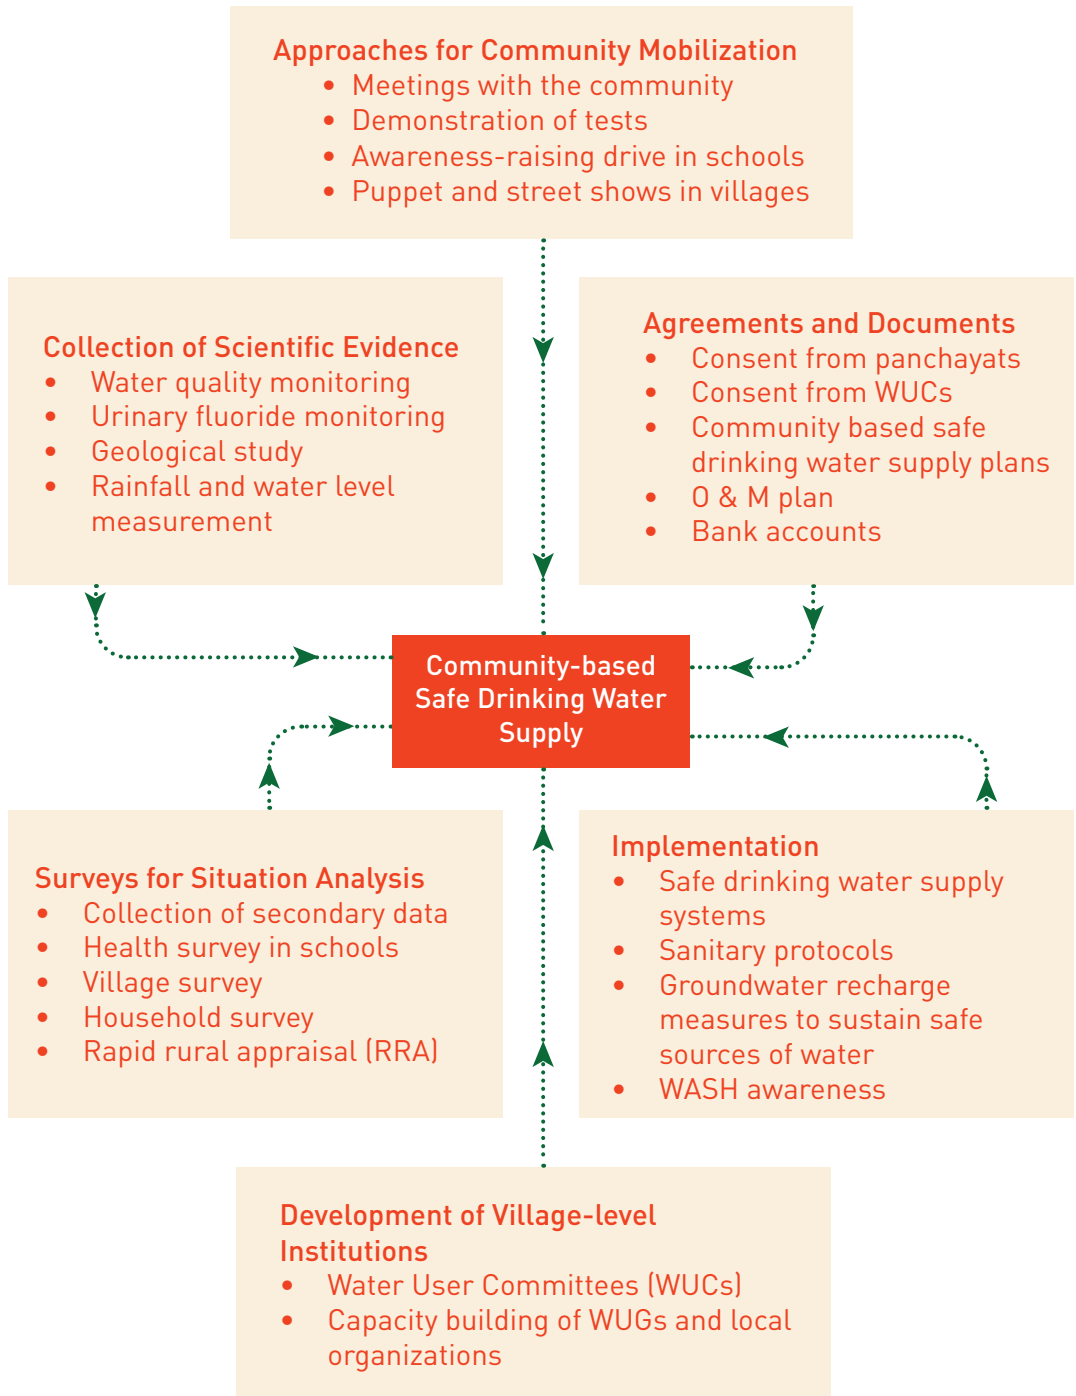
Approaches for Community Mobilization
• Meetings with the community
• Demonstration of tests
• Awareness-raising drive in schools
• Puppet and street shows in villages

Collection of Scientific Evidence
• Water quality monitoring
• Urinary fluoride monitoring
• Geological study
• Rainfall and water level measurement

Agreements and Documents
• Consent from panchayats
• Consent from WUCs
• Community based safe drinking water supply plans
• O & M plan
• Bank accounts

Community-based Safe Drinking Water Supply

Surveys for Situation Analysis
• Collection of secondary data
• Health survey in schools
• Village survey
• Household survey
• Rapid rural appraisal (RRA)

Implementation
• Safe drinking water supply systems
• Sanitary protocols
• Groundwater recharge measures to sustain safe sources of water
• WASH awareness

Development of Village-level Institutions
• Water User Committees (WUCs)
• Capacity building of WUGs and local organizations